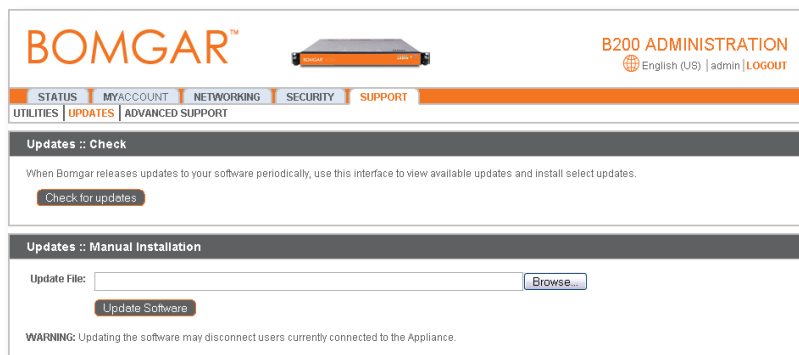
BOMGAR™

B200 ADMINISTRATION
English (US) | admin | LOGOUT

STATUS | MYACCOUNT | NETWORKING | SECURITY | SUPPORT

UTILITIES | UPDATES | ADVANCED SUPPORT

Updates :: Check

When Bomgar releases updates to your software periodically, use this interface to view available updates and install select updates.

Check for updates

Updates :: Manual Installation

Update File: Browse...

Update Software

WARNING: Updating the software may disconnect users currently connected to the Appliance.